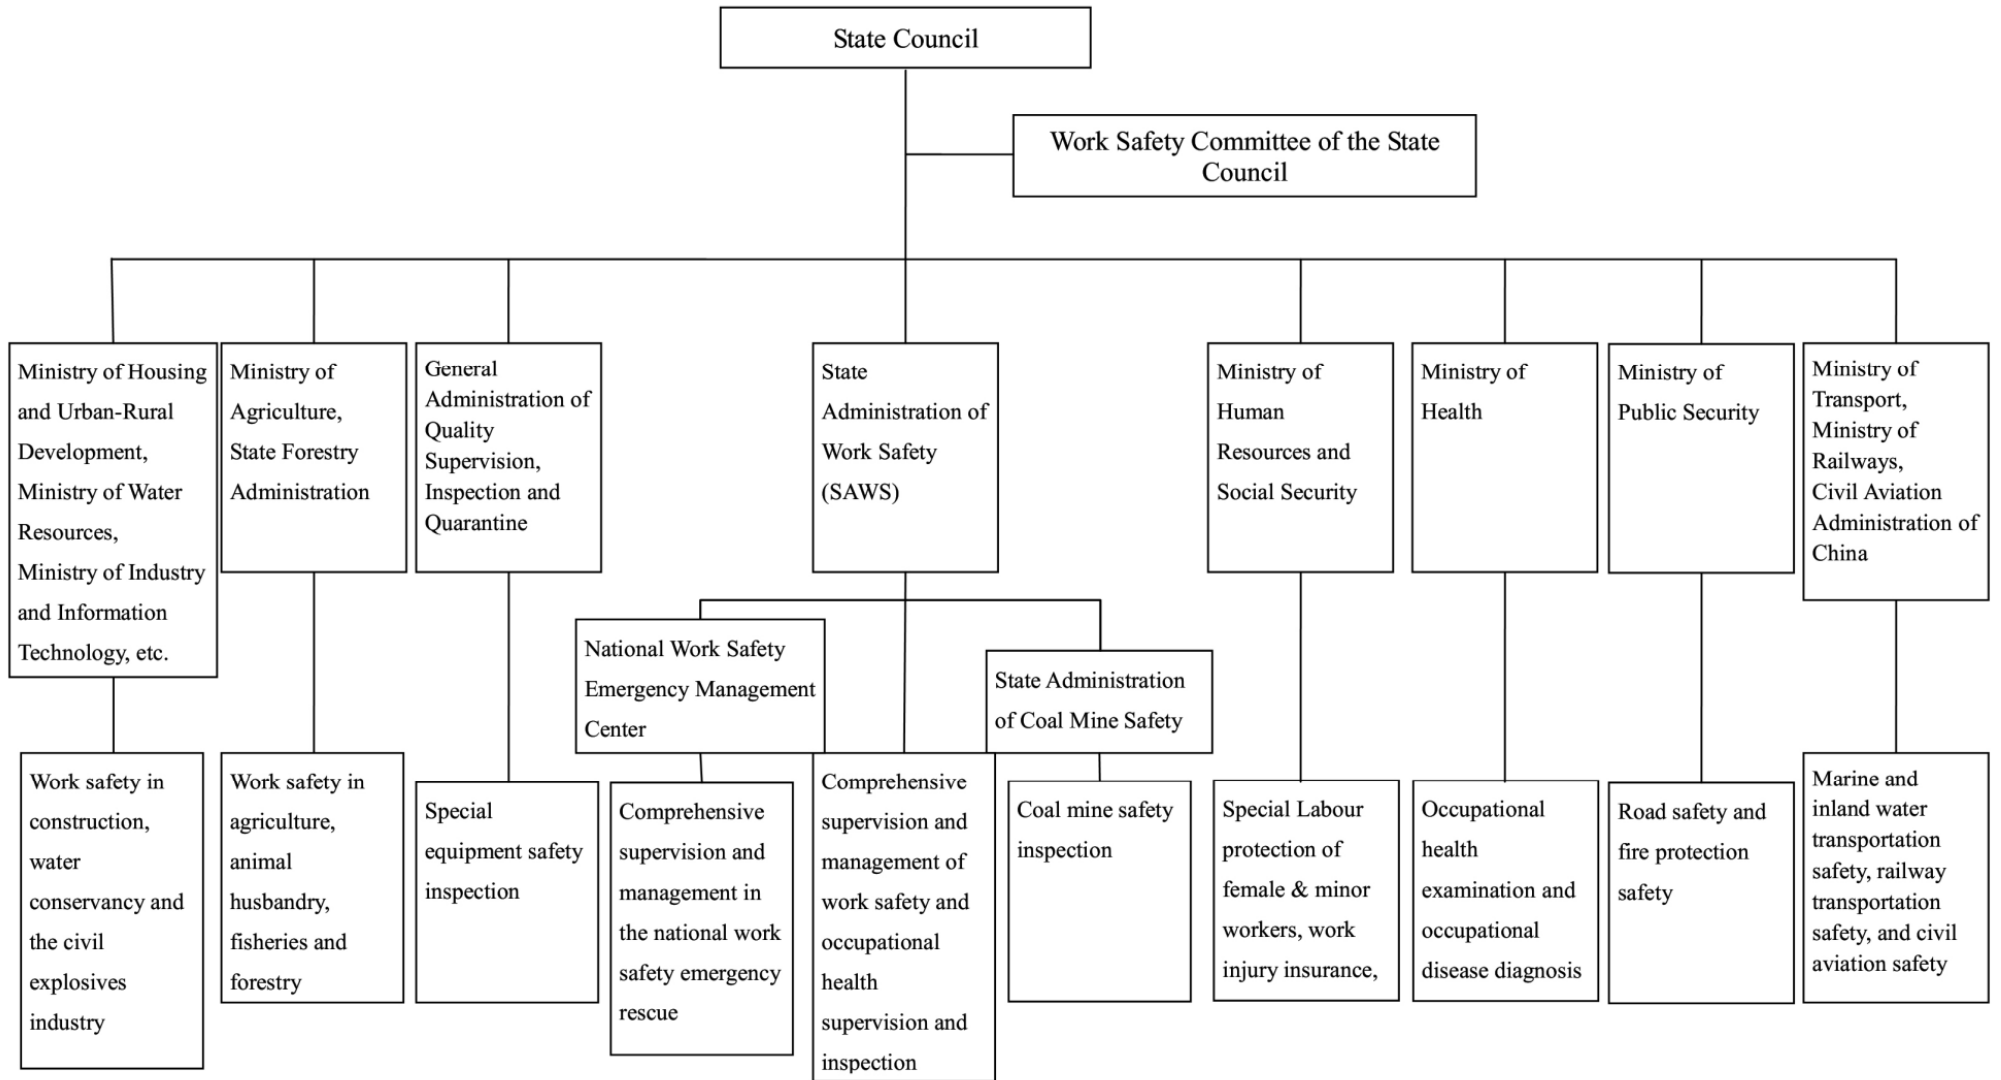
State Council

Work Safety Committee of the State Council

Ministry of Housing and Urban-Rural Development, Ministry of Water Resources, Ministry of Industry and Information Technology, etc.

Ministry of Agriculture, State Forestry Administration

General Administration of Quality Supervision, Inspection and Quarantine

State Administration of Work Safety (SAWS)

Ministry of Human Resources and Social Security

Ministry of Health

Ministry of Public Security

Ministry of Transport, Ministry of Railways, Civil Aviation Administration of China

National Work Safety Emergency Management Center

State Administration of Coal Mine Safety

Work safety in construction, water conservancy and the civil explosives industry

Work safety in agriculture, animal husbandry, fisheries and forestry

Special equipment safety inspection

Comprehensive supervision and management in the national work safety emergency rescue

Comprehensive supervision and management of work safety and occupational health supervision and inspection

Coal mine safety inspection

Special Labour protection of female & minor workers, work injury insurance,

Occupational health examination and occupational disease diagnosis

Road safety and fire protection safety

Marine and inland water transportation safety, railway transportation safety, and civil aviation safety